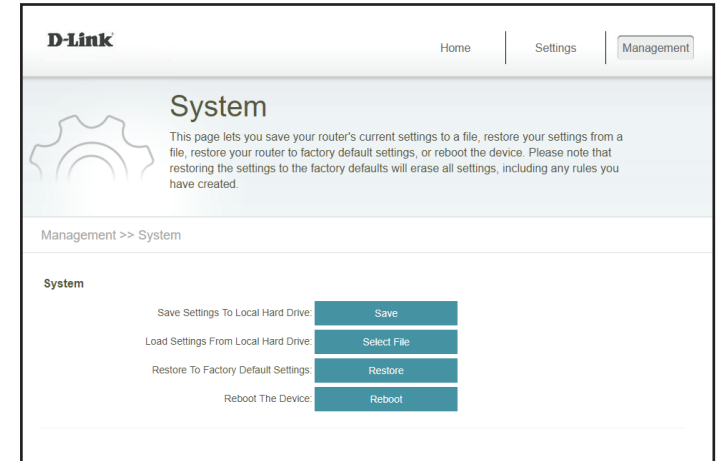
D-Link

Home | Settings | Management

System

This page lets you save your router's current settings to a file, restore your settings from a file, restore your router to factory default settings, or reboot the device. Please note that restoring the settings to the factory defaults will erase all settings, including any rules you have created.

Management >> System

System

Save Settings To Local Hard Drive: Save

Load Settings From Local Hard Drive: Select File

Restore To Factory Default Settings: Restore

Reboot The Device: Reboot